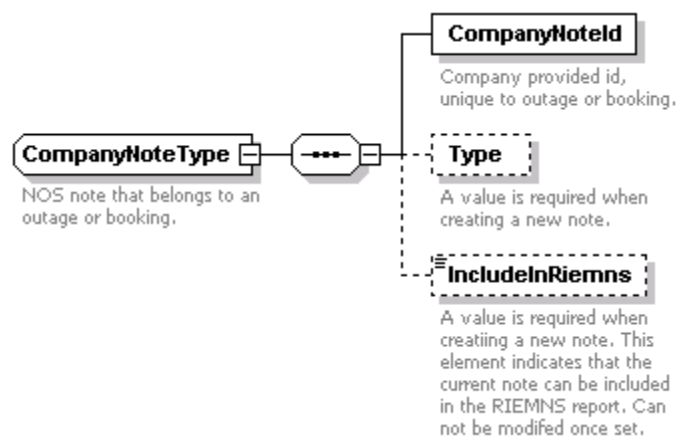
CompanyNoteType

NOS note that belongs to an outage or booking.

CompanyNoteId

Company provided id, unique to outage or booking.

Type

A value is required when creating a new note.

IncludeInRiemns

A value is required when creatiing a new note. This element indicates that the current note can be included in the RIEMNS report. Can not be modifed once set.